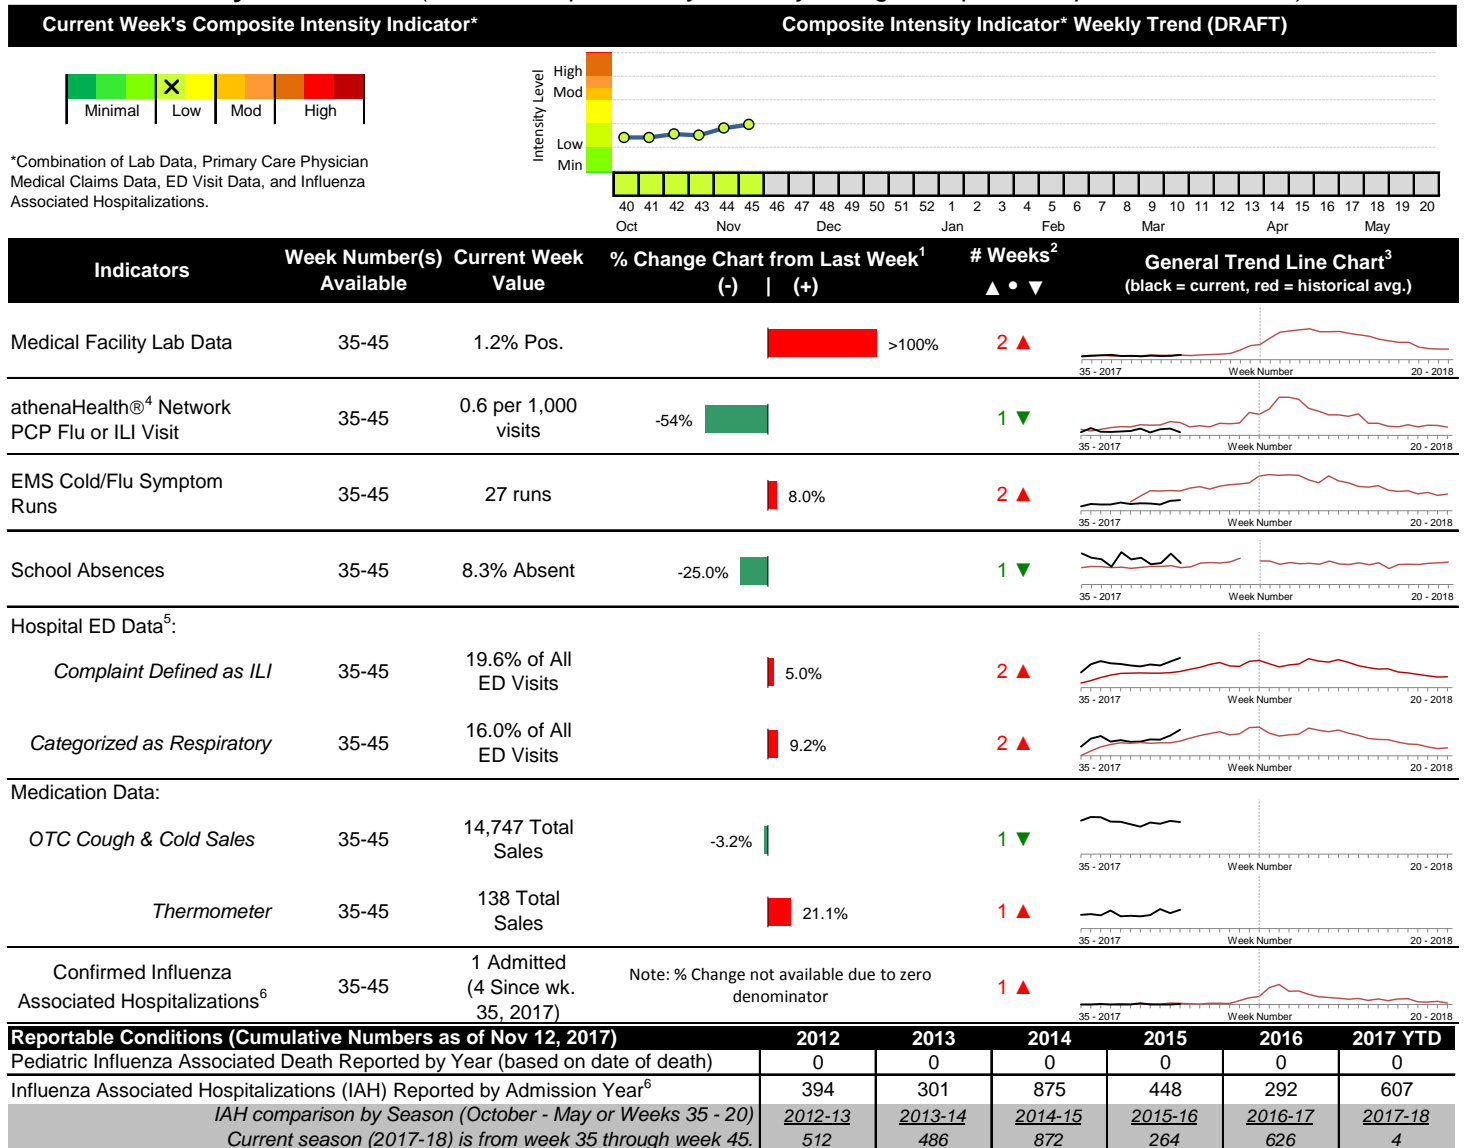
Current Week's Composite Intensity Indicator*

Composite Intensity Indicator* Weekly Trend (DRAFT)

Minimal Low Mod High

*Combination of Lab Data, Primary Care Physician Medical Claims Data, ED Visit Data, and Influenza Associated Hospitalizations.

Intensity Level
High
Mod
Low
Min

40 41 42 43 44 45 46 47 48 49 50 51 52 1 2 3 4 5 6 7 8 9 10 11 12 13 14 15 16 17 18 19 20
Oct Nov Dec Jan Feb Mar Apr May

| Indicators | Week Number(s) Available | Current Week Value | % Change Chart from Last Week$^1$ (-) \| (+) | # Weeks$^2$ ▲ • ▼ | General Trend Line Chart$^3$ (black = current, red = historical avg.) |
|---|---|---|---|---|---|
| Medical Facility Lab Data | 35-45 | 1.2% Pos. | >100% | 2 ▲ | 35 - 2017 Week Number 20 - 2018 |
| athenaHealth®$^4$ Network PCP Flu or ILI Visit | 35-45 | 0.6 per 1,000 visits | -54% | 1 ▼ | 35 - 2017 Week Number 20 - 2018 |
| EMS Cold/Flu Symptom Runs | 35-45 | 27 runs | 8.0% | 2 ▲ | 35 - 2017 Week Number 20 - 2018 |
| School Absences | 35-45 | 8.3% Absent | -25.0% | 1 ▼ | 35 - 2017 Week Number 20 - 2018 |
| Hospital ED Data$^5$: | | | | | |
| Complaint Defined as ILI | 35-45 | 19.6% of All ED Visits | 5.0% | 2 ▲ | 35 - 2017 Week Number 20 - 2018 |
| Categorized as Respiratory | 35-45 | 16.0% of All ED Visits | 9.2% | 2 ▲ | 35 - 2017 Week Number 20 - 2018 |
| Medication Data: | | | | | |
| OTC Cough & Cold Sales | 35-45 | 14,747 Total Sales | -3.2% | 1 ▼ | 35 - 2017 Week Number 20 - 2018 |
| Thermometer | 35-45 | 138 Total Sales | 21.1% | 1 ▲ | 35 - 2017 Week Number 20 - 2018 |
| Confirmed Influenza Associated Hospitalizations$^6$ | 35-45 | 1 Admitted (4 Since wk. 35, 2017) | Note: % Change not available due to zero denominator | 1 ▲ | 35 - 2017 Week Number 20 - 2018 |

| Reportable Conditions (Cumulative Numbers as of Nov 12, 2017) | 2012 | 2013 | 2014 | 2015 | 2016 | 2017 YTD |
|---|---|---|---|---|---|---|
| Pediatric Influenza Associated Death Reported by Year (based on date of death) | 0 | 0 | 0 | 0 | 0 | 0 |
| Influenza Associated Hospitalizations (IAH) Reported by Admission Year$^6$ | 394 | 301 | 875 | 448 | 292 | 607 |
| IAH comparison by Season (October - May or Weeks 35 - 20) | 2012-13 | 2013-14 | 2014-15 | 2015-16 | 2016-17 | 2017-18 |
| Current season (2017-18) is from week 35 through week 45. | 512 | 486 | 872 | 264 | 626 | 4 |